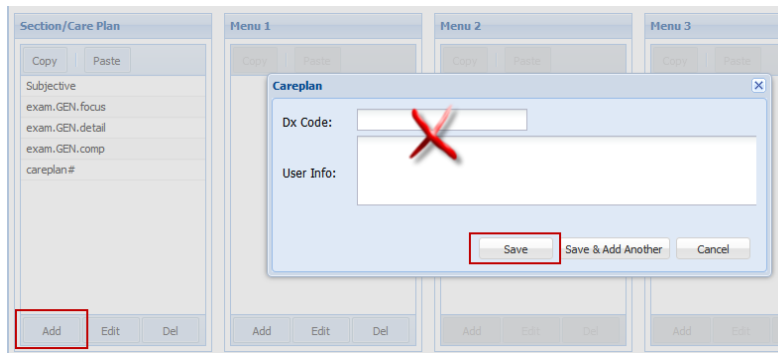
Section/Care Plan

Copy Paste

Subjective

exam.GEN.focus

exam.GEN.detail

exam.GEN.comp

careplan#

Add Edit Del

Menu 1

Copy Paste

Add Edit Del

Menu 2

Copy Paste

Add Edit Del

Menu 3

Copy Paste

Add Edit Del

Careplan

Dx Code:

User Info:

Save Save & Add Another Cancel